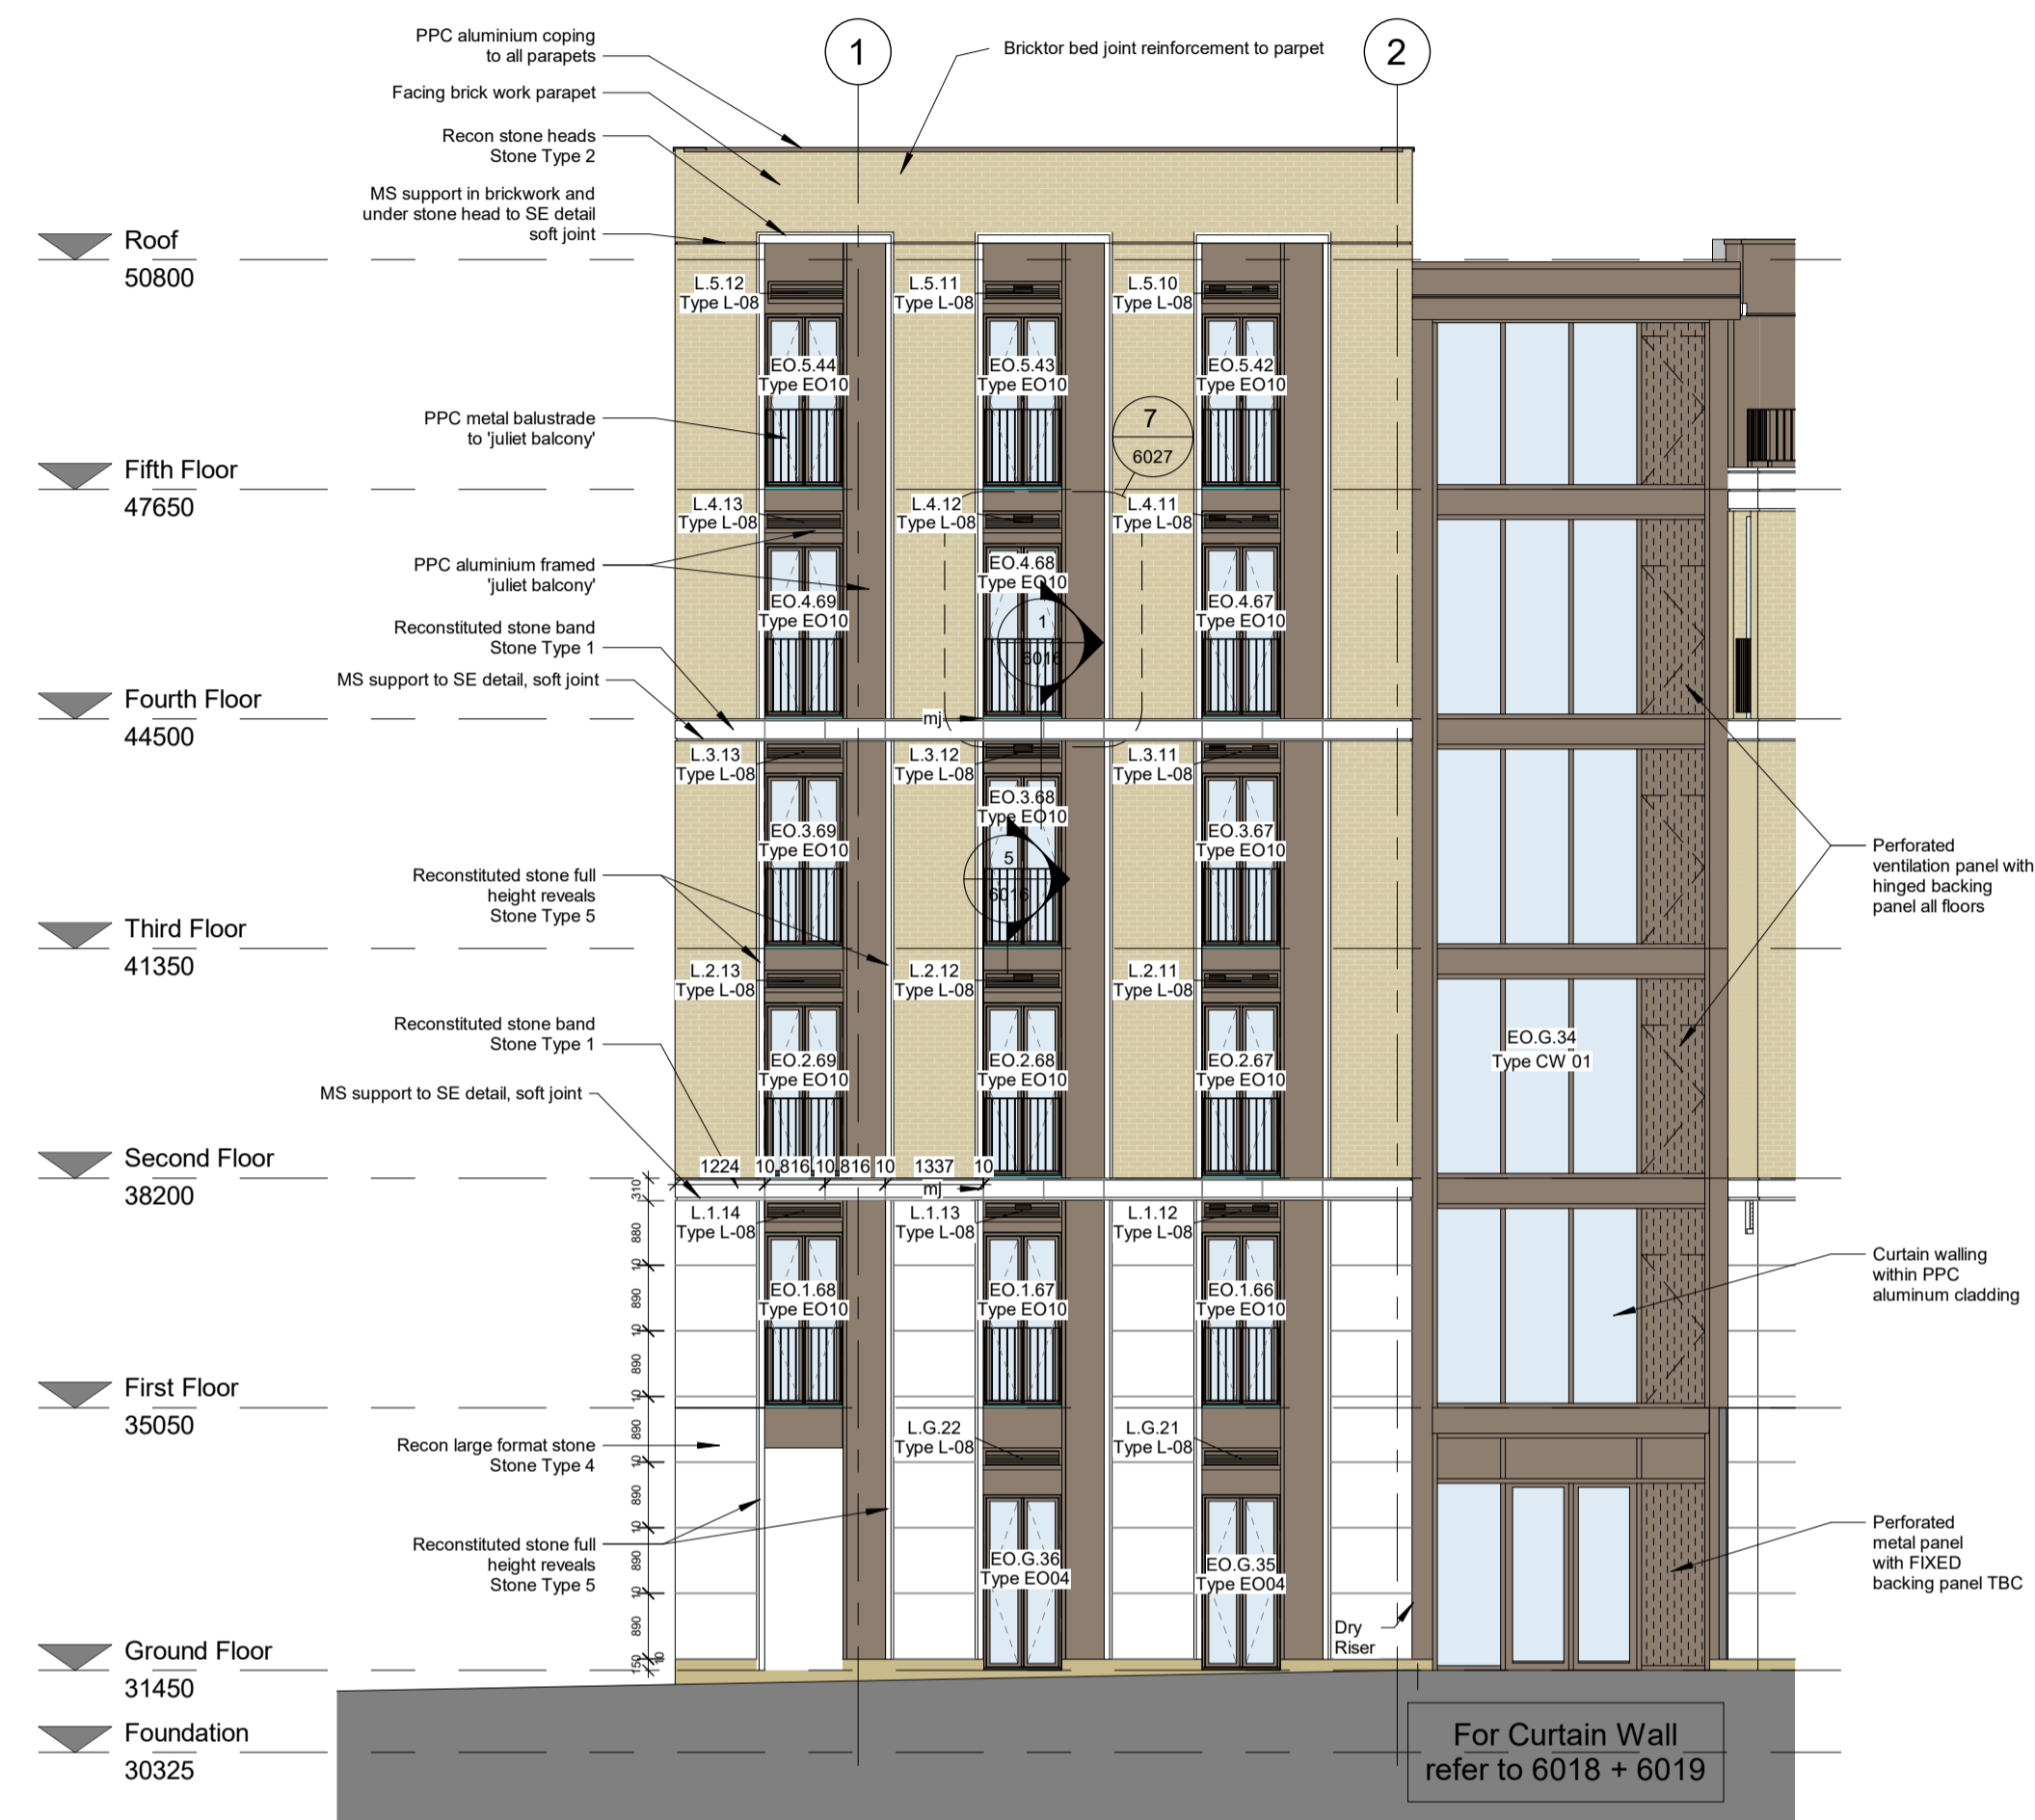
PPC aluminium coping to all parapets

Facing brick work parapet

Recon stone heads Stone Type 2

MS support in brickwork and under stone head to SE detail soft joint

1

Bricktor bed joint reinforcement to parpet

2

Roof
50800

L.5.12
Type L-08

L.5.11
Type L-08

L.5.10
Type L-08

EO.5.44
Type EO10

EO.5.43
Type EO10

EO.5.42
Type EO10

PPC metal balustrade to 'juliet balcony'

7
6027

Fifth Floor
47650

L.4.13
Type L-08

L.4.12
Type L-08

L.4.11
Type L-08

PPC aluminium framed 'juliet balcony'

EO.4.68
Type EO10

EO.4.69
Type EO10

EO.4.67
Type EO10

1
6016

Reconstituted stone band Stone Type 1

MS support to SE detail, soft joint

Fourth Floor
44500

mj

L.3.13
Type L-08

L.3.12
Type L-08

L.3.11
Type L-08

EO.3.68
Type EO10

EO.3.69
Type EO10

EO.3.67
Type EO10

5
6016

Reconstituted stone full height reveals Stone Type 5

Perforated ventilation panel with hinged backing panel all floors

Third Floor
41350

L.2.13
Type L-08

L.2.12
Type L-08

L.2.11
Type L-08

Reconstituted stone band Stone Type 1

EO.2.69
Type EO10

EO.2.68
Type EO10

EO.2.67
Type EO10

EO.G.34
Type CW 01

MS support to SE detail, soft joint

Second Floor
38200

1224 10 816 10 816 10 1337 10

mj

310

L.1.14
Type L-08

L.1.13
Type L-08

L.1.12
Type L-08

880
10
890
10
890
10
890
10
890
10
890
10
890
10
150 10

EO.1.68
Type EO10

EO.1.67
Type EO10

EO.1.66
Type EO10

Curtain walling within PPC aluminum cladding

First Floor
35050

Recon large format stone Stone Type 4

L.G.22
Type L-08

L.G.21
Type L-08

Reconstituted stone full height reveals Stone Type 5

EO.G.36
Type EO04

EO.G.35
Type EO04

Perforated metal panel with FIXED backing panel TBC

Dry Riser

Ground Floor
31450

Foundation
30325

For Curtain Wall refer to 6018 + 6019